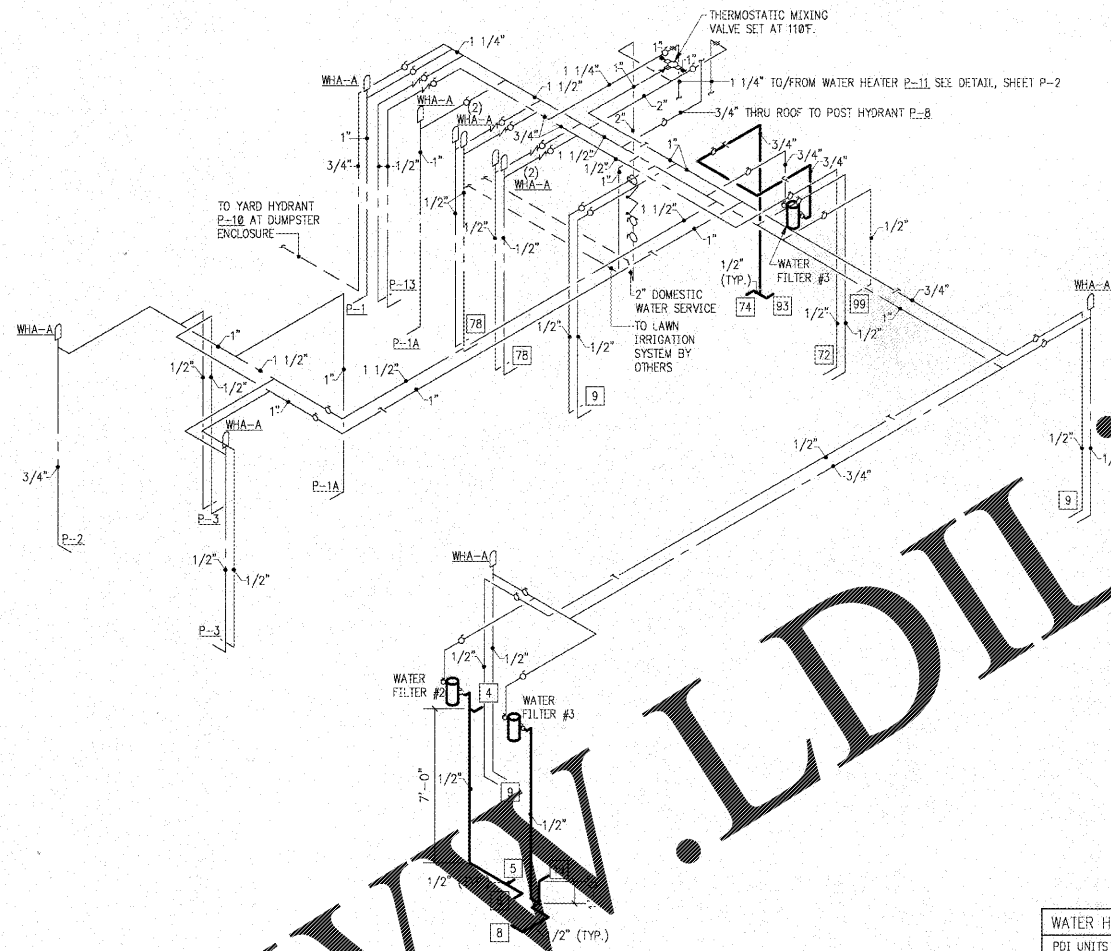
THERMOSTATIC MIXING VALVE SET AT 110°F.

1 1/4"

WHA-A

1 1/4"

1"

1 1/4" TO/FROM WATER HEATER P-11 SEE DETAIL, SHEET P-2

WHA-A

1 1/2"

2"

WHA-A (2)

2"

3/4" THRU ROOF TO POST HYDRANT P-8

3/4"

1"

3/4"

3/4"

3/4"

-1/2"

1"

1"

3/4"

1 1/2"

(2) WHA-A

1"

1/2"

1 1/2"

TO YARD HYDRANT P-10 AT DUMPSTER ENCLOSURE

1/2"

1/2"

1"

1/2"

WATER FILTER #3

1/2" (TYP.)

3/4"

WHA-A

P-1

P-13

2" DOMESTIC WATER SERVICE

74

83

99

WHA-A

1"

P-1A

78

1/2"

TO LAWN IRRIGATION SYSTEM BY OTHERS

1/2"

1/2"

1 1/2"

78

1/2"

72

1/2"

1/2"

1"

1 1/2"

1"

1"

9

WHA-A

1/2"

1/2"

3/4"

3/4"

P-1A

9

P-3

P-2

1/2"

1/2"

P-3

WHA-A

1/2"

1/2"

WATER FILTER #2

4

WATER FILTER #3

7'-0"

1/2"

9

1/2"

5

1/2"

8

/2" (TYP.)

WWW.LDIL

WATER H

PDI UNITS